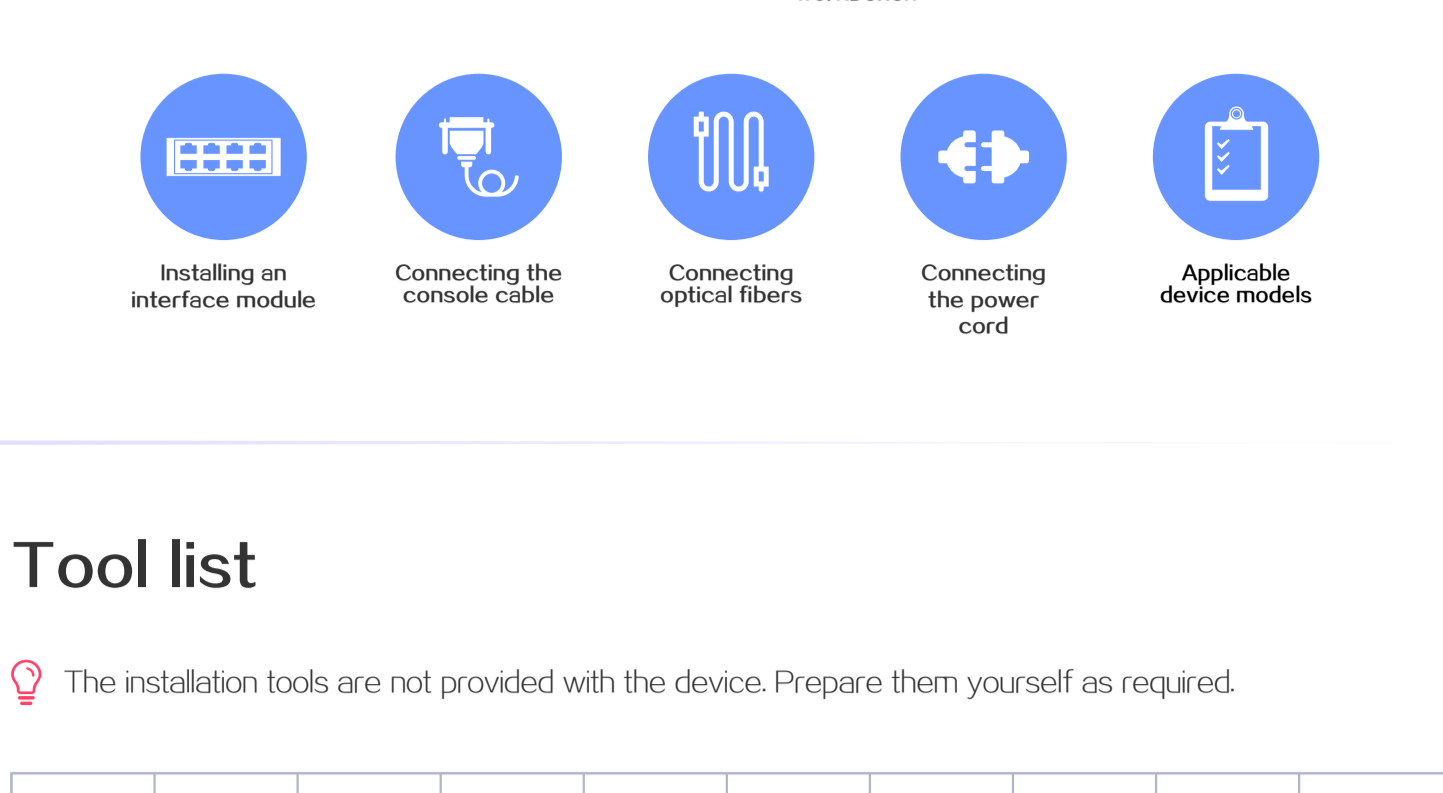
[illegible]

Installing an interface module

Connecting the console cable

Connecting optical fibers

Connecting the power cord

Applicable device models

Tool list

The installation tools are not provided with the device. Prepare them yourself as required.